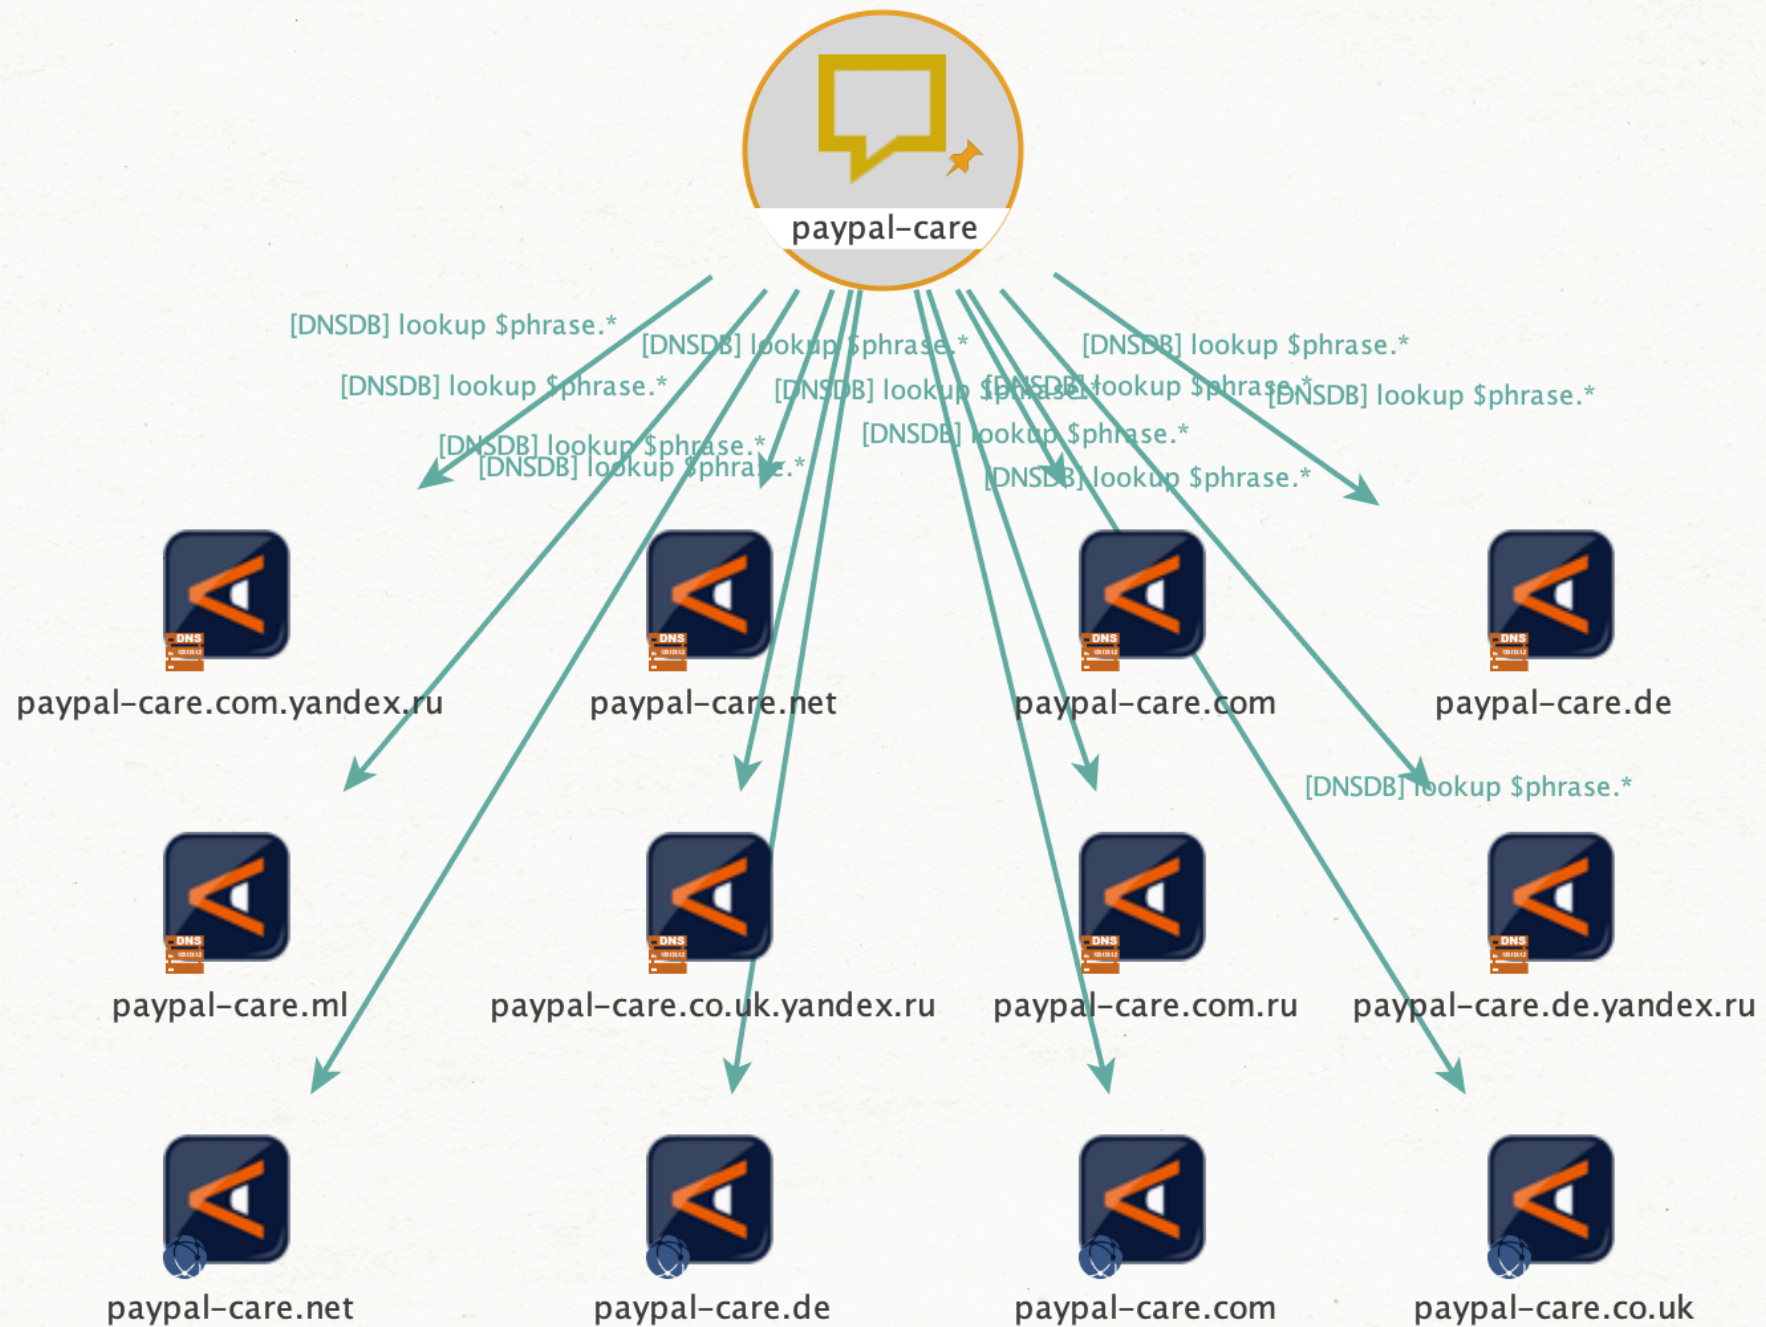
paypal-care

[DNSDB] lookup $phrase.*
[DNSDB] lookup $phrase.*
[DNSDB] lookup $phrase.*
[DNSDB] lookup $phrase.*
[DNSDB] lookup $phrase.*
[DNSDB] lookup $phrase.*
[DNSDB] lookup $phrase.*
[DNSDB] lookup $phrase.*
[DNSDB] lookup $phrase.*
[DNSDB] lookup $phrase.*
[DNSDB] lookup $phrase.*
[DNSDB] lookup $phrase.*

DNS
paypal-care.com.yandex.ru
DNS
paypal-care.net
DNS
paypal-care.com
DNS
paypal-care.de

DNS
paypal-care.ml
DNS
paypal-care.co.uk.yandex.ru
DNS
paypal-care.com.ru
DNS
paypal-care.de.yandex.ru

paypal-care.net
paypal-care.de
paypal-care.com
paypal-care.co.uk